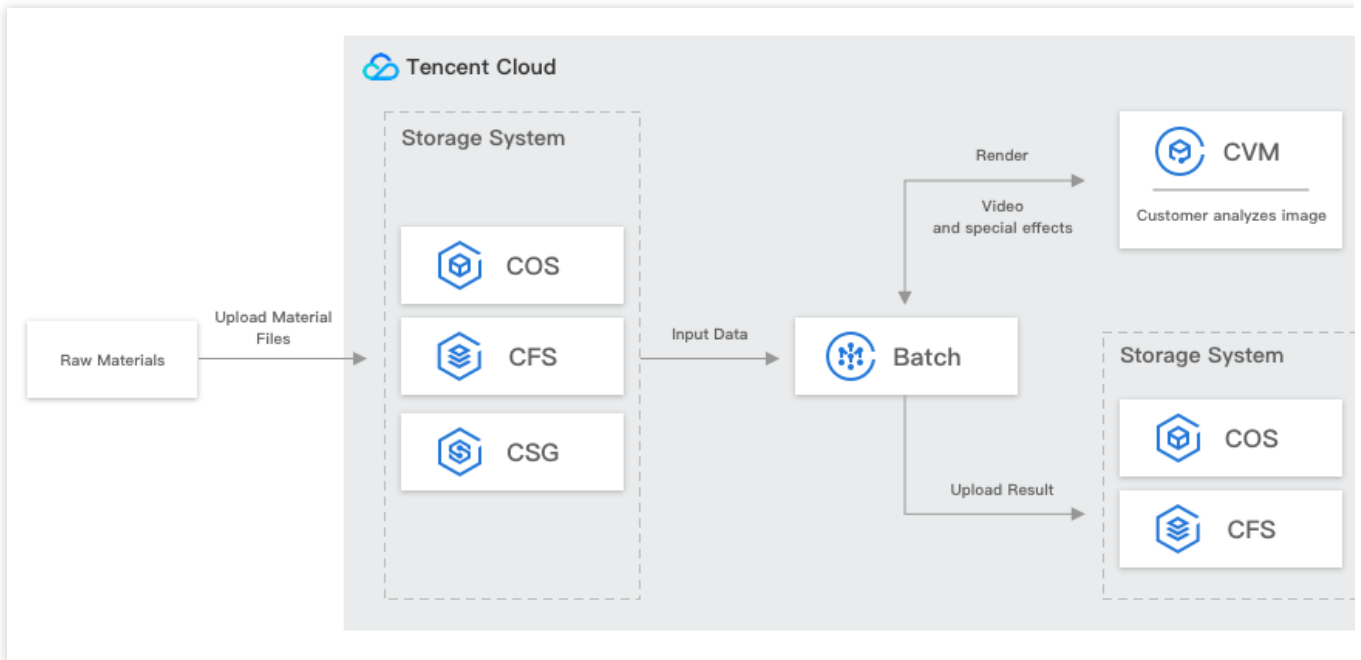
Tencent Cloud

Storage System

COS

CFS

CSG

Raw Materials

Upload Material Files

Input Data

Render

Video and special effects

CVM

Customer analyzes image

Batch

Upload Result

Storage System

COS

CFS